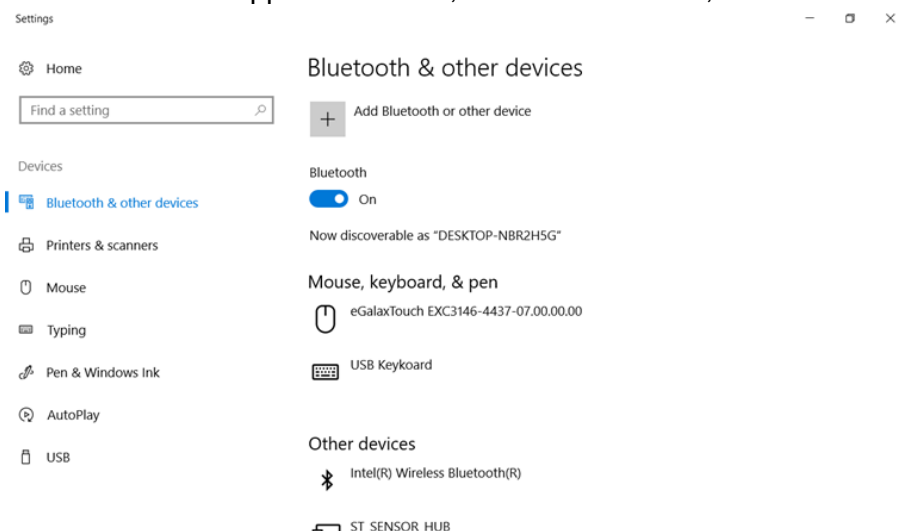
Settings

Home

Find a setting

Devices

Bluetooth & other devices

Printers & scanners

Mouse

Typing

Pen & Windows Ink

AutoPlay

USB

Bluetooth & other devices

Add Bluetooth or other device

Bluetooth

On

Now discoverable as "DESKTOP-NBR2H5G"

Mouse, keyboard, & pen

eGalaxTouch EXC3146-4437-07.00.00.00

USB Keykoard

Other devices

Intel(R) Wireless Bluetooth(R)

ST SENSOR HUB